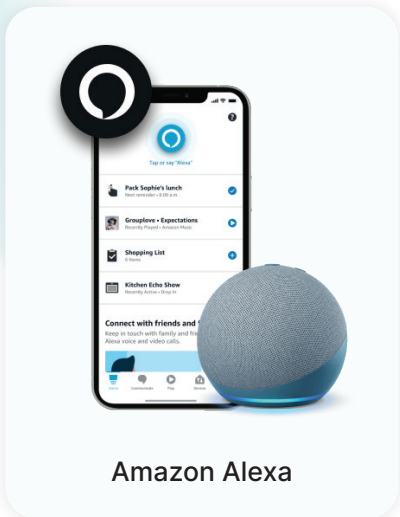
Tap or say "Alexa"

Pack Sophie's lunch
Next reminder • 8:00 a.m.

Grouplove • Expectations
Recently Played • Amazon Music

Shopping List
6 Items

Kitchen Echo Show
Recently Active • Drop In

Connect with friends and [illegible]
Keep in touch with family and fri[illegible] Alexa voice and video calls.

Home Communicate Play Devices

Amazon Alexa